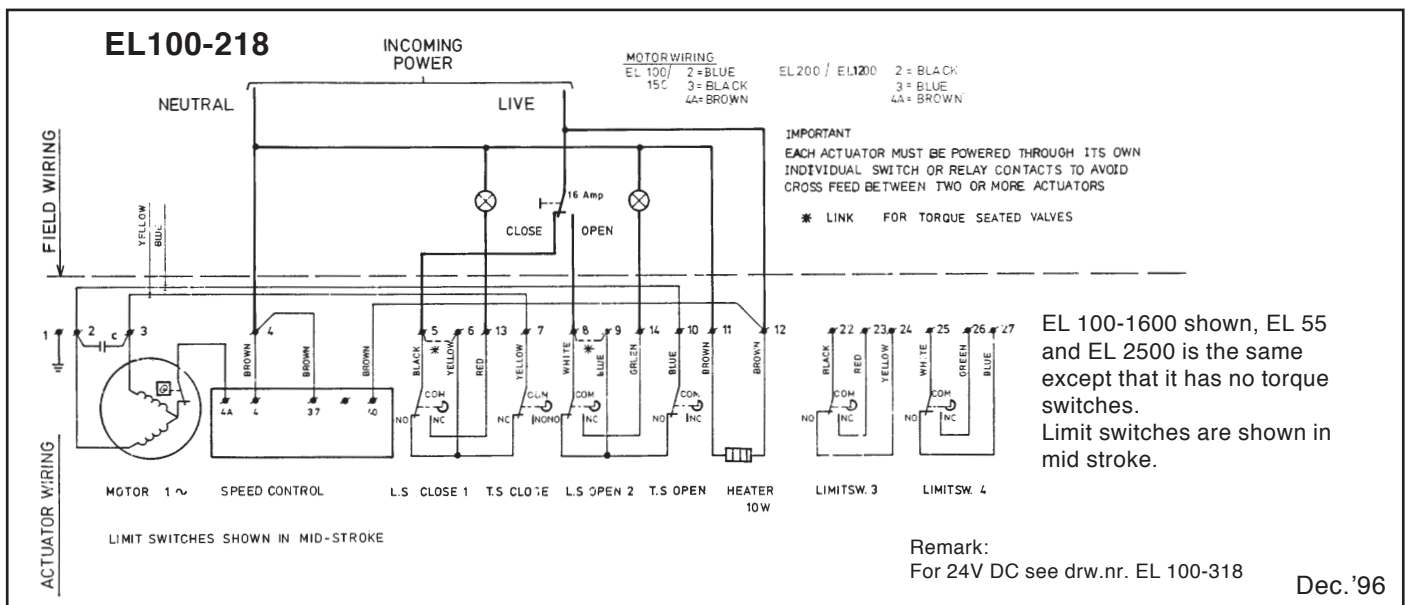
EL100-218

INCOMING POWER

NEUTRAL LIVE

MOTORWIRING
EL 100/150 2 = BLUE 3 = BLACK 4A = BROWN
EL 200 / EL1200 2 = BLACK 3 = BLUE 4A = BROWN

IMPORTANT
EACH ACTUATOR MUST BE POWERED THROUGH ITS OWN INDIVIDUAL SWITCH OR RELAY CONTACTS TO AVOID CROSS FEED BETWEEN TWO OR MORE ACTUATORS

✱ LINK FOR TORQUE SEATED VALVES

16 Amp
CLOSE OPEN

FIELD WIRING

YELLOW BLUE

1 2 c 3 4 5 6 13 7 8 9 14 10 11 12 22 23 24 25 26 27

BROWN BROWN BROWN BLACK YELLOW RED YELLOW WHITE BLUE GREEN BLUE BROWN BROWN BLACK RED YELLOW WHITE GREEN BLUE

4A 4 37 40

COM NO NC COM NC NO COM NO NC COM NC NO COM NO NC COM NO NC

EL 100-1600 shown, EL 55 and EL 2500 is the same except that it has no torque switches.
Limit switches are shown in mid stroke.

ACTUATOR WIRING

MOTOR 1~ SPEED CONTROL L.S CLOSE 1 T.S CLOSE L.S OPEN 2 T.S OPEN HEATER 10W LIMITSW. 3 LIMITSW. 4

LIMIT SWITCHES SHOWN IN MID-STROKE

Remark:
For 24V DC see drw.nr. EL 100-318

Dec.'96